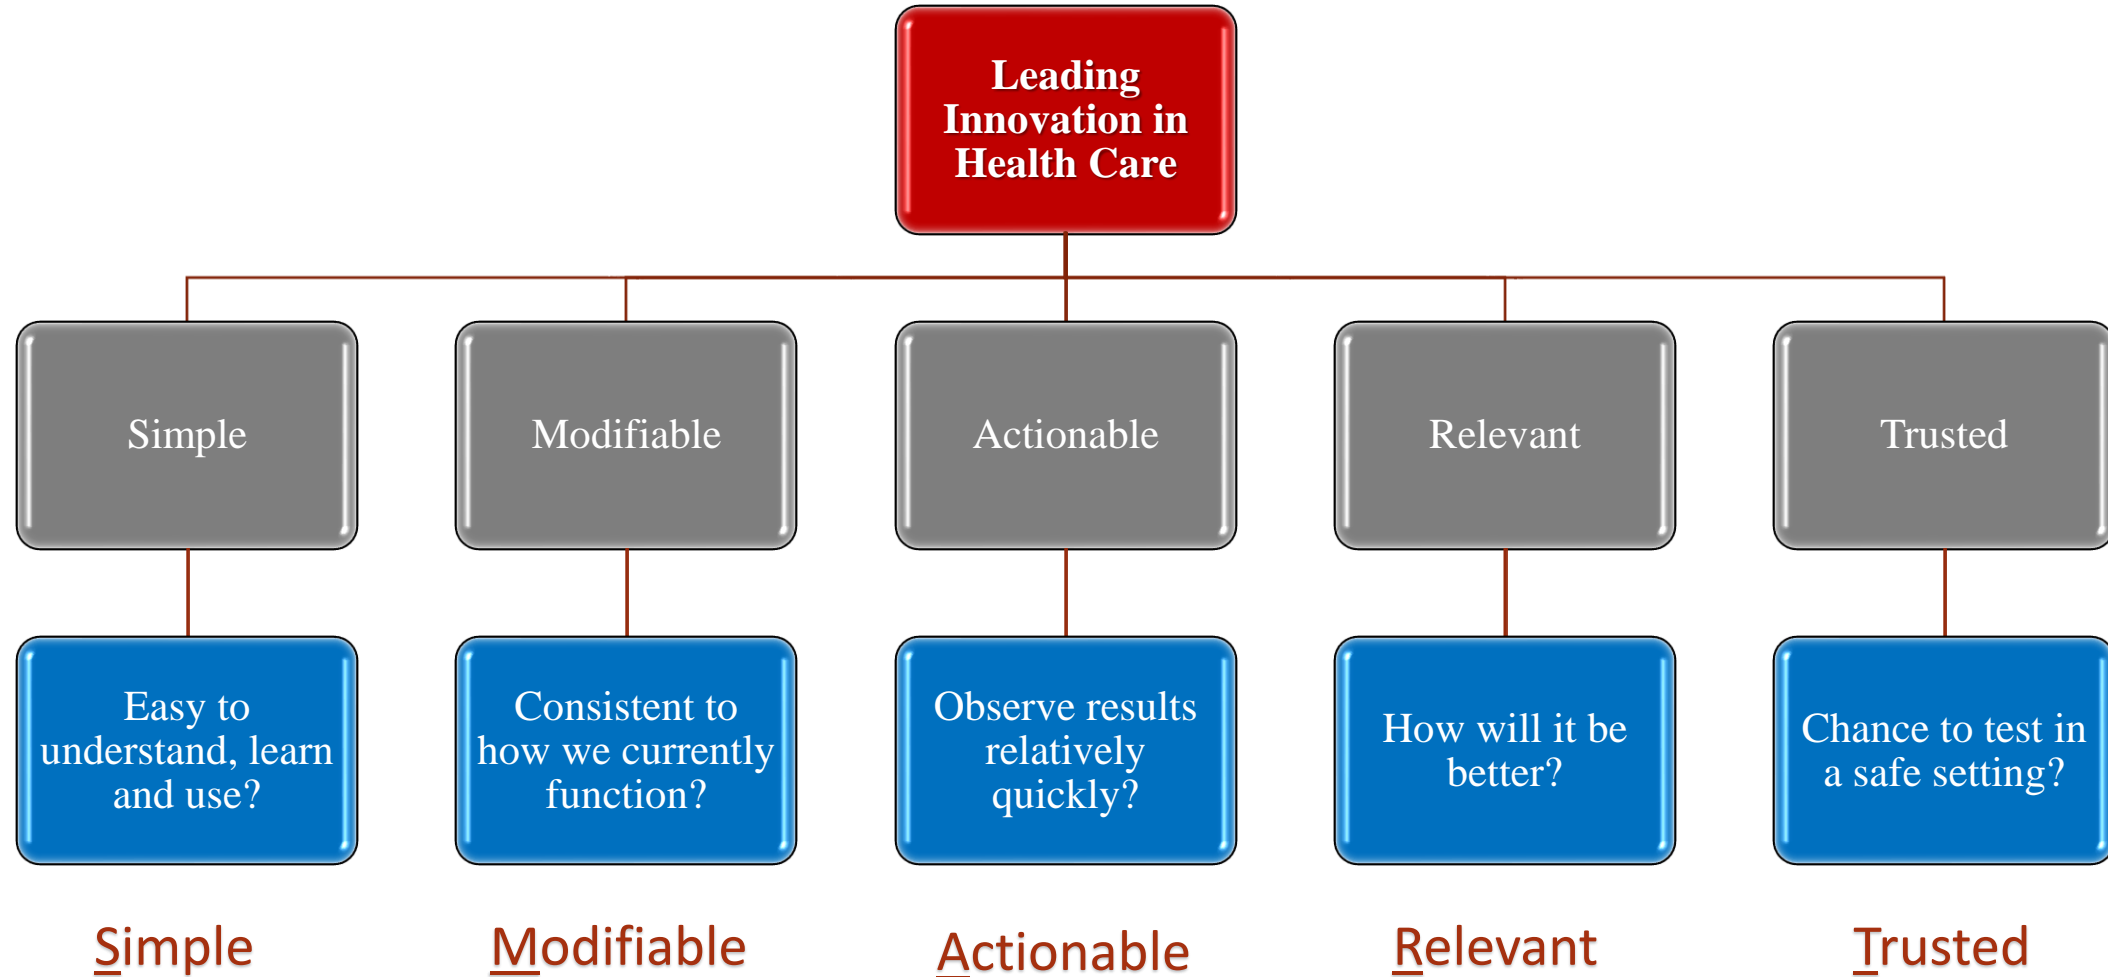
Leading Innovation in Health Care

Simple

Modifiable

Actionable

Relevant

Trusted

Easy to understand, learn and use?

Consistent to how we currently function?

Observe results relatively quickly?

How will it be better?

Chance to test in a safe setting?

Simple

Modifiable

Actionable

Relevant

Trusted